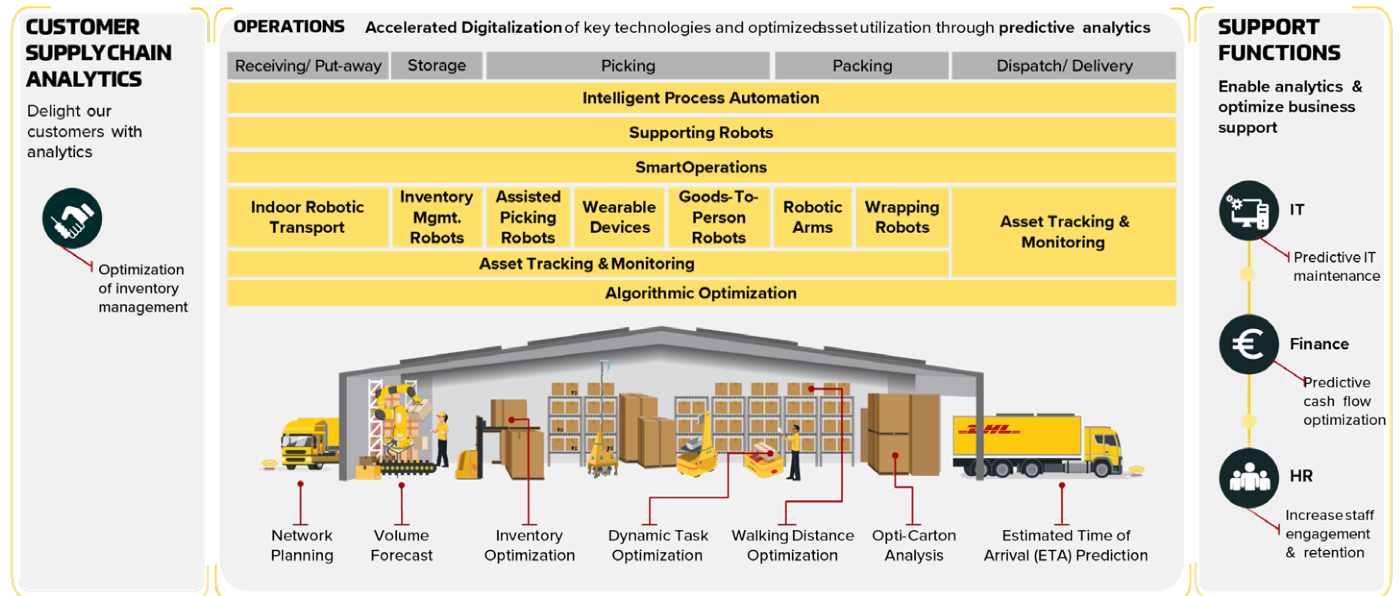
CUSTOMER SUPPLY CHAIN ANALYTICS

Delight our customers with analytics

Optimization of inventory management

OPERATIONS Accelerated Digitalization of key technologies and optimized asset utilization through predictive analytics

| Receiving/ Put-away | Storage | Picking | Packing | Dispatch/ Delivery |
|---|---|---|---|---|

Intelligent Process Automation

Supporting Robots

SmartOperations

| Indoor Robotic Transport | Inventory Mgmt. Robots | Assisted Picking Robots | Wearable Devices | Goods-To-Person Robots | Robotic Arms | Wrapping Robots | Asset Tracking & Monitoring |
|---|---|---|---|---|---|---|---|

Asset Tracking & Monitoring

Algorithmic Optimization

DHL

Network Planning

Volume Forecast

Inventory Optimization

Dynamic Task Optimization

Walking Distance Optimization

Opti-Carton Analysis

Estimated Time of Arrival (ETA) Prediction

SUPPORT FUNCTIONS

Enable analytics & optimize business support

IT

Predictive IT maintenance

Finance

Predictive cash flow optimization

HR

Increase staff engagement & retention